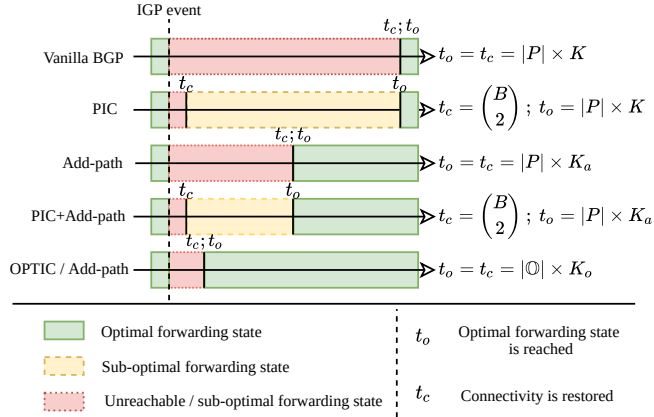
IGP event

Vanilla BGP
$t_c; t_o$
$t_o = t_c = |P| \times K$

PIC
$t_c$
$t_o$
$t_c = \binom{B}{2}$ ; $t_o = |P| \times K$

Add-path
$t_c; t_o$
$t_o = t_c = |P| \times K_a$

PIC+Add-path
$t_c$
$t_o$
$t_c = \binom{B}{2}$ ; $t_o = |P| \times K_a$

OPTIC / Add-path
$t_c; t_o$
$t_o = t_c = |\mathbb{O}| \times K_o$

Optimal forwarding state

Sub-optimal forwarding state

Unreachable / sub-optimal forwarding state

$t_o$ Optimal forwarding state is reached

$t_c$ Connectivity is restored